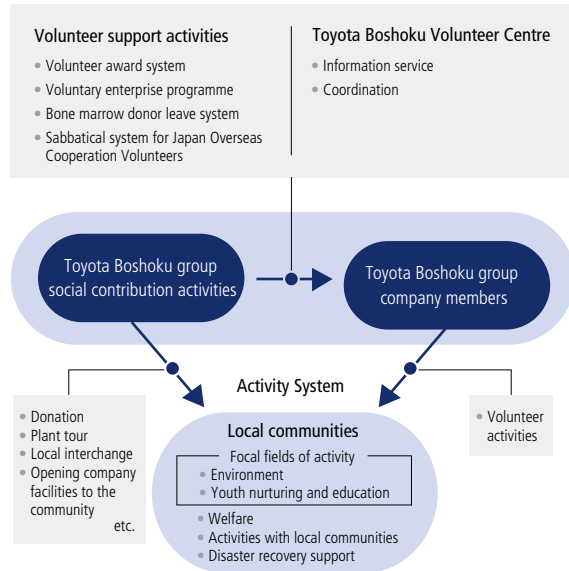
Volunteer support activities
• Volunteer award system
• Voluntary enterprise programme
• Bone marrow donor leave system
• Sabbatical system for Japan Overseas Cooperation Volunteers

Toyota Boshoku Volunteer Centre
• Information service
• Coordination

Toyota Boshoku group social contribution activities

Toyota Boshoku group company members

Activity System

• Donation
• Plant tour
• Local interchange
• Opening company facilities to the community
etc.

• Volunteer activities

Local communities
Focal fields of activity
• Environment
• Youth nurturing and education
• Welfare
• Activities with local communities
• Disaster recovery support